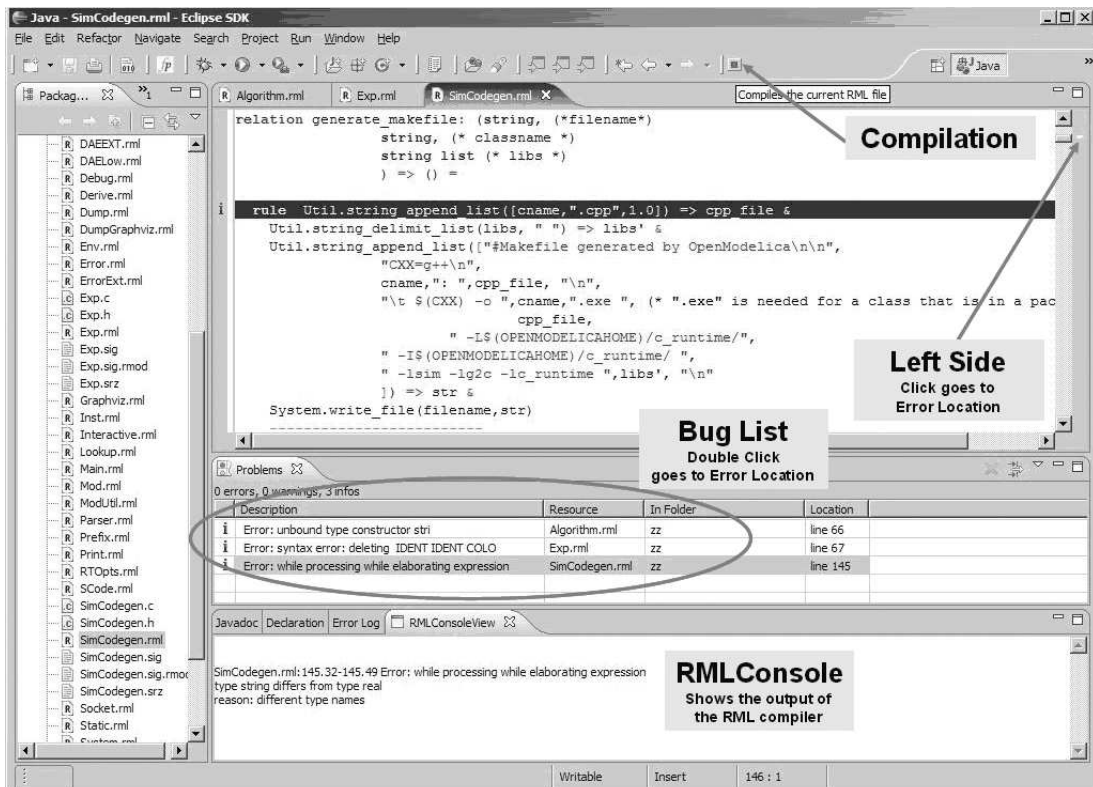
Java - SimCodegen.rml - Eclipse SDK

File Edit Refactor Navigate Search Project Run Window Help

Java

Packag...

Algorithm.rml Exp.rml SimCodegen.rml

Compiles the current RML file

DAEEXT.rml
DAELow.rml
Debug.rml
Derive.rml
Dump.rml
DumpGraphviz.rml
Env.rml
Error.rml
ErrorExt.rml
Exp.c
Exp.h
Exp.rml
Exp.sig
Exp.sig.rmod
Exp.srz
Graphviz.rml
Inst.rml
Interactive.rml
Lookup.rml
Main.rml
Mod.rml
ModUtil.rml
Parser.rml
Prefix.rml
Print.rml
RTOpts.rml
SCode.rml
SimCodegen.c
SimCodegen.h
SimCodegen.rml
SimCodegen.sig
SimCodegen.sig.rmod
SimCodegen.srz
Socket.rml
Static.rml

relation generate_makefile: (string, (*filename*)
string, (* classname *)
string list (* libs *)
) => () =

rule Util.string_append_list([cname,".cpp",1.0]) => cpp_file &
Util.string_delimit_list(libs, " ") => libs' &
Util.string_append_list(["#Makefile generated by OpenModelica\n\n",
"CXX=g++\n",
cname,": ",cpp_file, "\n",
"\t $(CXX) -o ",cname,".exe ", (* ".exe" is needed for a class that is in a pac
cpp_file,
" -L$(OPENMODELICAHOME)/c_runtime/",
" -I$(OPENMODELICAHOME)/c_runtime/ ",
" -lsim -lg2c -lc_runtime ",libs', "\n"
]) => str &
System.write_file(filename,str)

Compilation

Left Side
Click goes to
Error Location

Bug List
Double Click
goes to Error Location

Problems

0 errors, 0 warnings, 3 infos

| Description | Resource | In Folder | Location |
|---|---|---|---|
| Error: unbound type constructor stri | Algorithm.rml | zz | line 66 |
| Error: syntax error: deleting IDENT IDENT COLO | Exp.rml | zz | line 67 |
| Error: while processing while elaborating expression | SimCodegen.rml | zz | line 145 |

Javadoc Declaration Error Log RMLConsoleView

SimCodegen.rml:145.32-145.49 Error: while processing while elaborating expression
type string differs from type real
reason: different type names

RMLConsole
Shows the output of
the RML compiler

Writable Insert 146 : 1